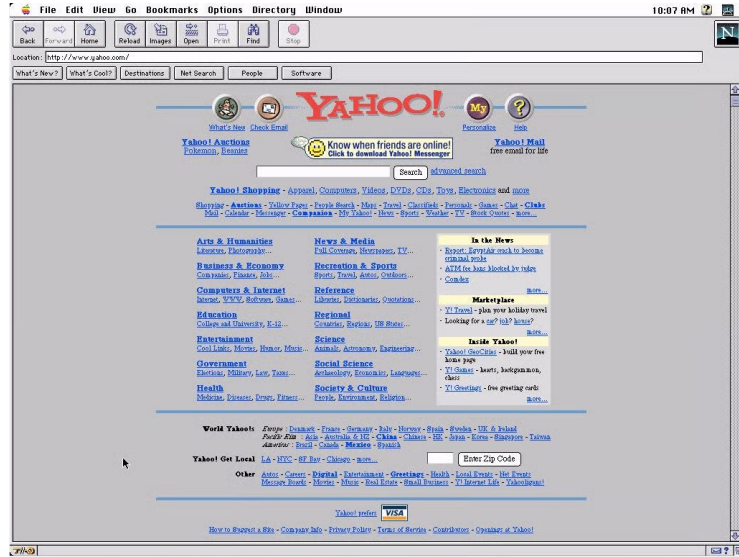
File Edit View Go Bookmarks Options Directory Window 10:07 AM

Back Forward Home Reload Images Open Print Find Stop

Location: http://www.yahoo.com/

What's New? What's Cool? Destinations Net Search People Software

What's New Check Email YAHOO! Personalize Help

Yahoo! Auctions
Pokemon, Beanies

Know when friends are online!
Click to download Yahoo! Messenger

Yahoo! Mail
free email for life

Search advanced search

Yahoo! Shopping - Apparel, Computers, Videos, DVDs, CDs, Toys, Electronics and more

Shopping - Auctions - Yellow Pages - People Search - Maps - Travel - Classifieds - Personals - Games - Chat - Clubs
Mail - Calendar - Messenger - Companion - My Yahoo! - News - Sports - Weather - TV - Stock Quotes - more...

Arts & Humanities
Literature, Photography...

Business & Economy
Companies, Finance, Jobs...

Computers & Internet
Internet, WWW, Software, Games...

Education
College and University, K-12...

Entertainment
Cool Links, Movies, Humor, Music...

Government
Elections, Military, Law, Taxes...

Health
Medicine, Diseases, Drugs, Fitness...

News & Media
Full Coverage, Newspapers, TV...

Recreation & Sports
Sports, Travel, Autos, Outdoors...

Reference
Libraries, Dictionaries, Quotations...

Regional
Countries, Regions, US States...

Science
Animals, Astronomy, Engineering...

Social Science
Archaeology, Economics, Languages...

Society & Culture
People, Environment, Religion...

In the News
· Report: EgyptAir crash to become criminal probe
· ATM fee ban blocked by judge
· Comdex
more...

Marketplace
· Y! Travel - plan your holiday travel
· Looking for a car? job? house?
more...

Inside Yahoo!
· Yahoo! GeoCities - build your free home page
· Y! Games - hearts, backgammon, chess
· Y! Greetings - free greeting cards
more...

World Yahoos Europe : Denmark - France - Germany - Italy - Norway - Spain - Sweden - UK & Ireland
Pacific Rim : Asia - Australia & NZ - China - Chinese - HK - Japan - Korea - Singapore - Taiwan
Americas : Brazil - Canada - Mexico - Spanish

Yahoo! Get Local LA - NYC - SF Bay - Chicago - more... Enter Zip Code

Other Autos - Careers - Digital - Entertainment - Greetings - Health - Local Events - Net Events
Message Boards - Movies - Music - Real Estate - Small Business - Y! Internet Life - Yahooligans!

Yahoo! prefers VISA

How to Suggest a Site - Company Info - Privacy Policy - Terms of Service - Contributors - Openings at Yahoo!